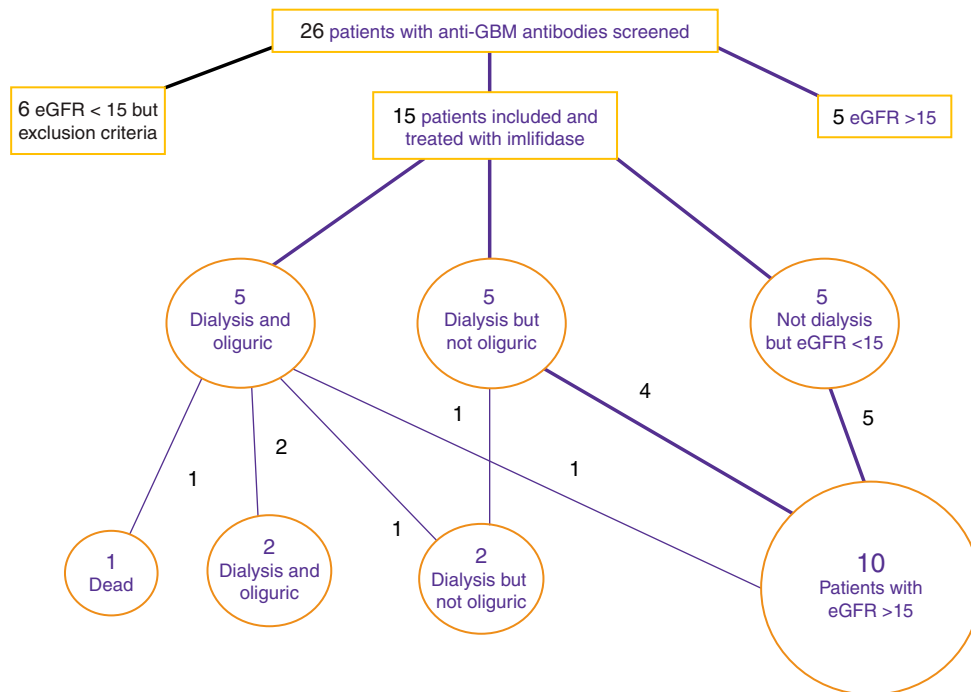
26 patients with anti-GBM antibodies screened

6 eGFR < 15 but exclusion criteria

15 patients included and treated with imlifidase

5 eGFR >15

5 Dialysis and oliguric

5 Dialysis but not oliguric

5 Not dialysis but eGFR <15

4

5

1

1

2

1

1

1 Dead

2 Dialysis and oliguric

2 Dialysis but not oliguric

10 Patients with eGFR >15